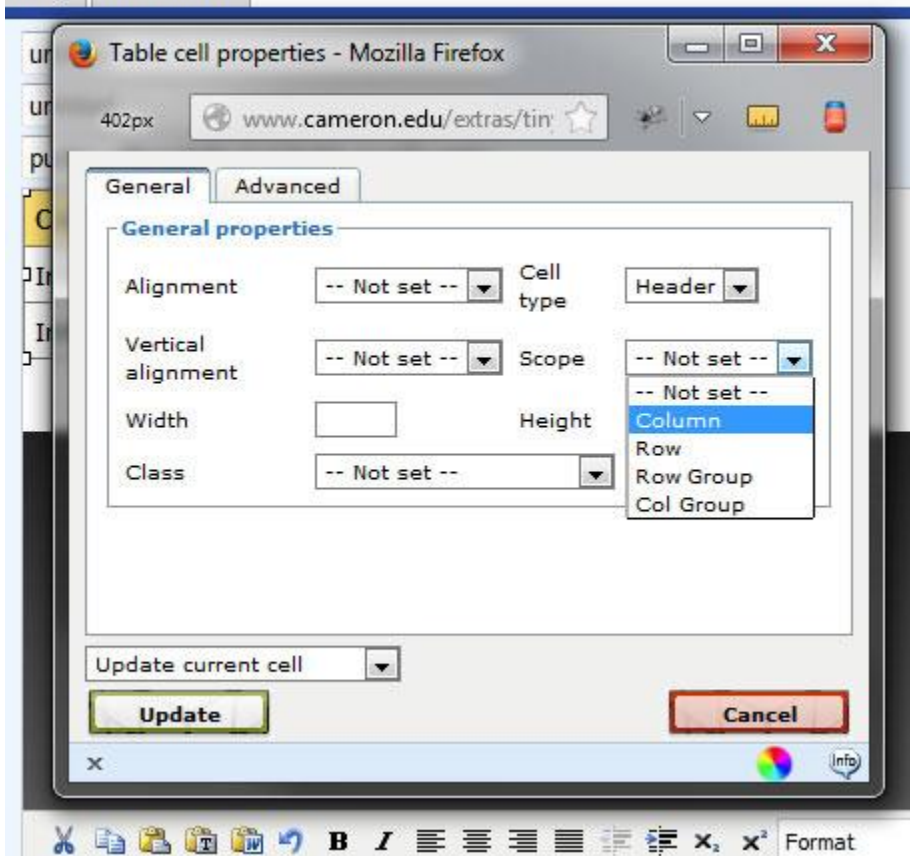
Table cell properties - Mozilla Firefox

402px

www.cameron.edu/extras/tin

General | Advanced

General properties

Alignment: -- Not set --
Cell type: Header

Vertical alignment: -- Not set --
Scope: -- Not set --

-- Not set --
Column
Row
Row Group
Col Group

Width
Height

Class: -- Not set --

Update current cell

Update
Cancel

x

Info

B I $x_2$ $x^2$ Format